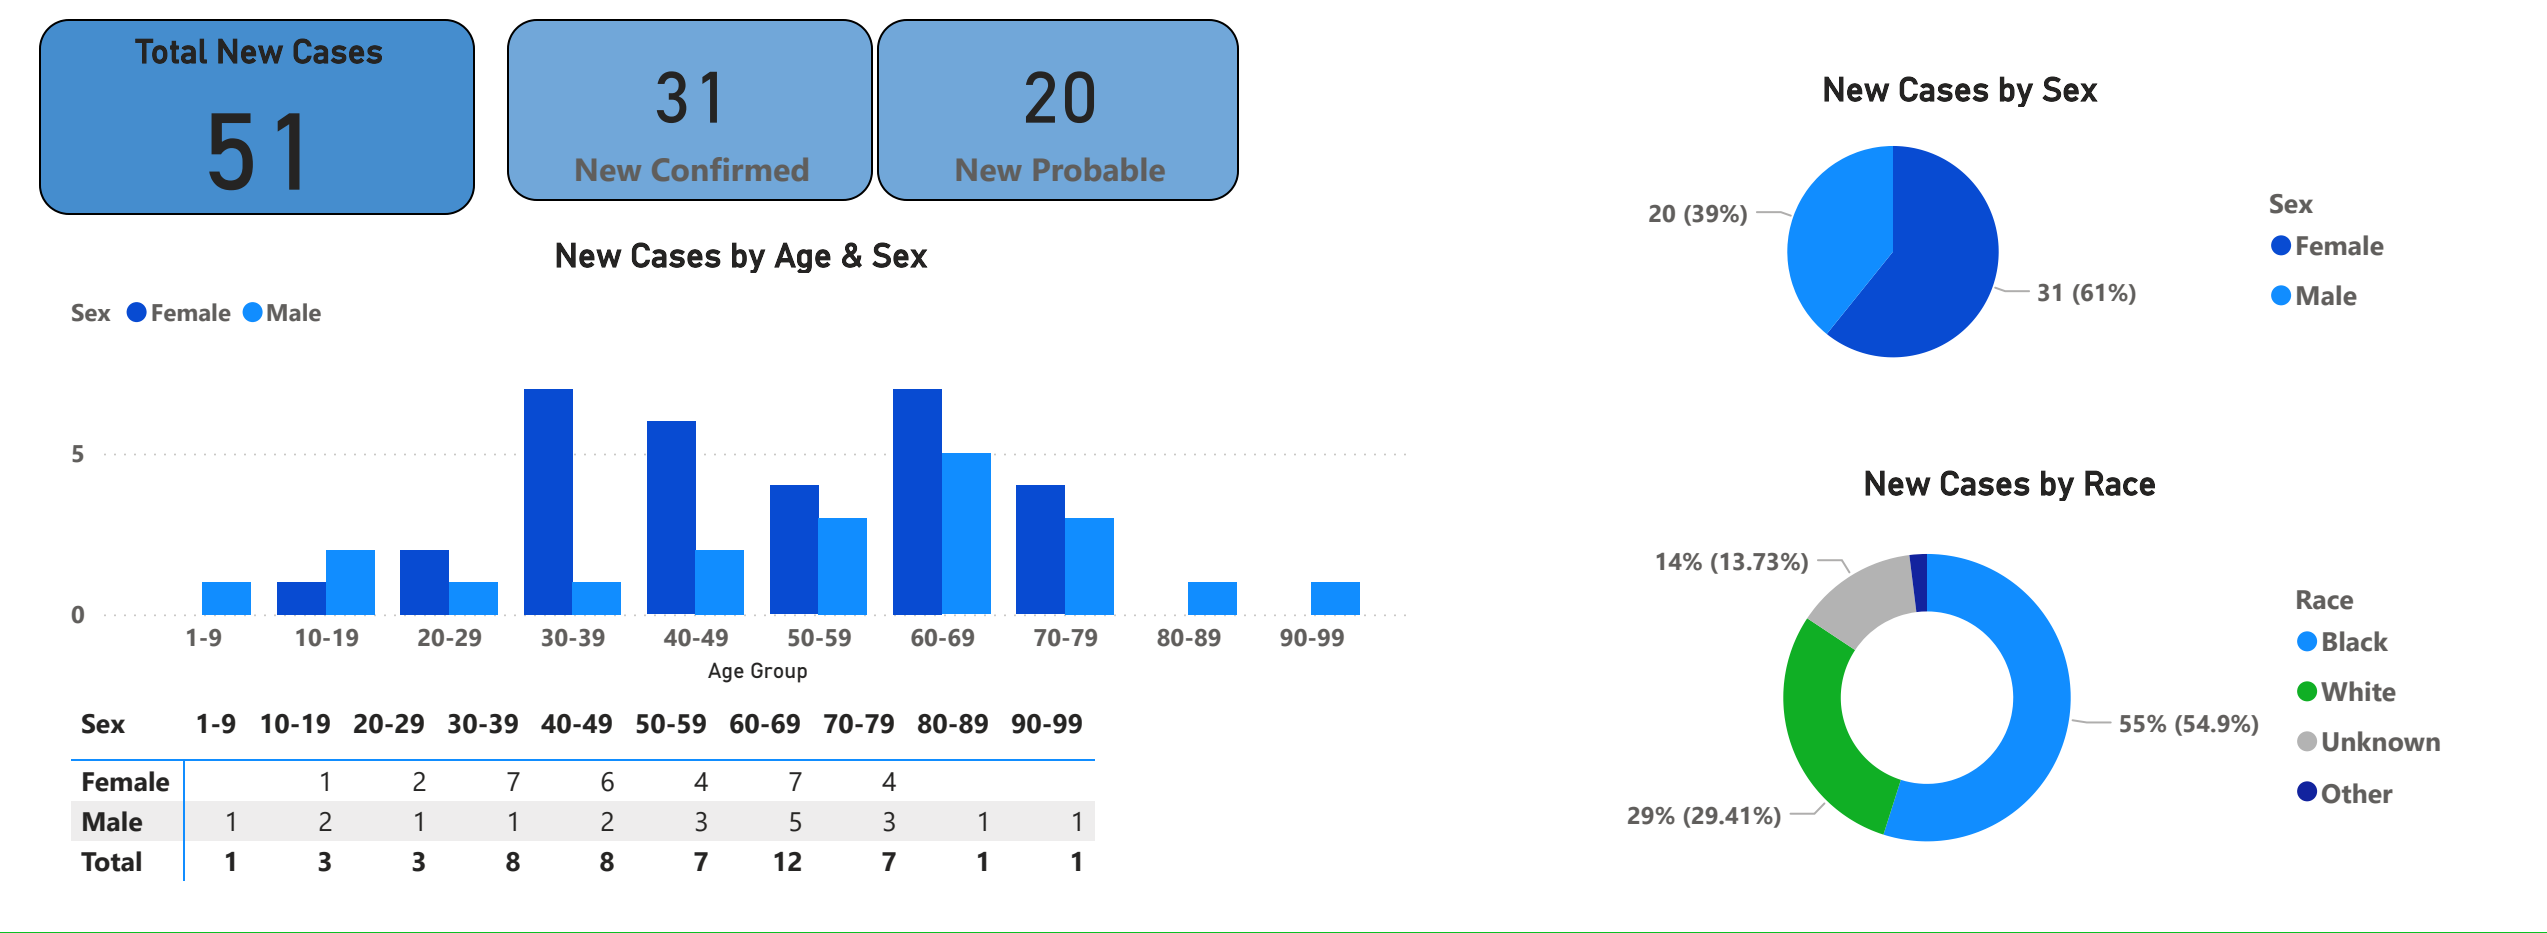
Total New Cases
51

31
New Confirmed

20
New Probable

New Cases by Age & Sex

Sex Female Male

5
0

1-9 10-19 20-29 30-39 40-49 50-59 60-69 70-79 80-89 90-99
Age Group

| Sex | 1-9 | 10-19 | 20-29 | 30-39 | 40-49 | 50-59 | 60-69 | 70-79 | 80-89 | 90-99 |
|---|---|---|---|---|---|---|---|---|---|---|
| Female | | 1 | 2 | 7 | 6 | 4 | 7 | 4 | | |
| Male | 1 | 2 | 1 | 1 | 2 | 3 | 5 | 3 | 1 | 1 |
| Total | 1 | 3 | 3 | 8 | 8 | 7 | 12 | 7 | 1 | 1 |

New Cases by Sex

20 (39%)
31 (61%)

Sex
Female
Male

New Cases by Race

14% (13.73%)
55% (54.9%)
29% (29.41%)

Race
Black
White
Unknown
Other